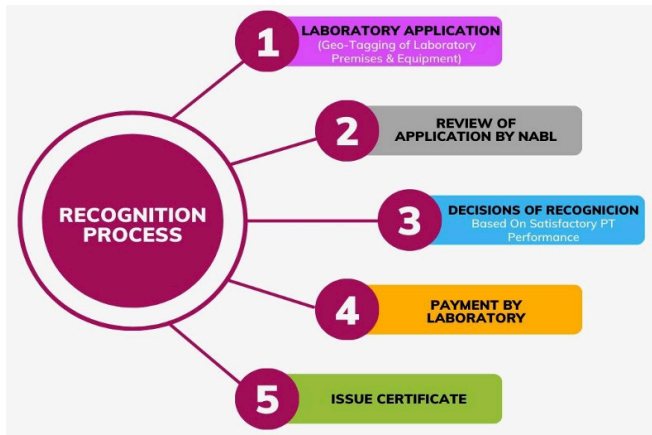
RECOGNITION PROCESS

1 LABORATORY APPLICATION (Geo-Tagging of Laboratory Premises & Equipment)

2 REVIEW OF APPLICATION BY NABL

3 DECISIONS OF RECOGNICION Based On Satisfactory PT Performance

4 PAYMENT BY LABORATORY

5 ISSUE CERTIFICATE